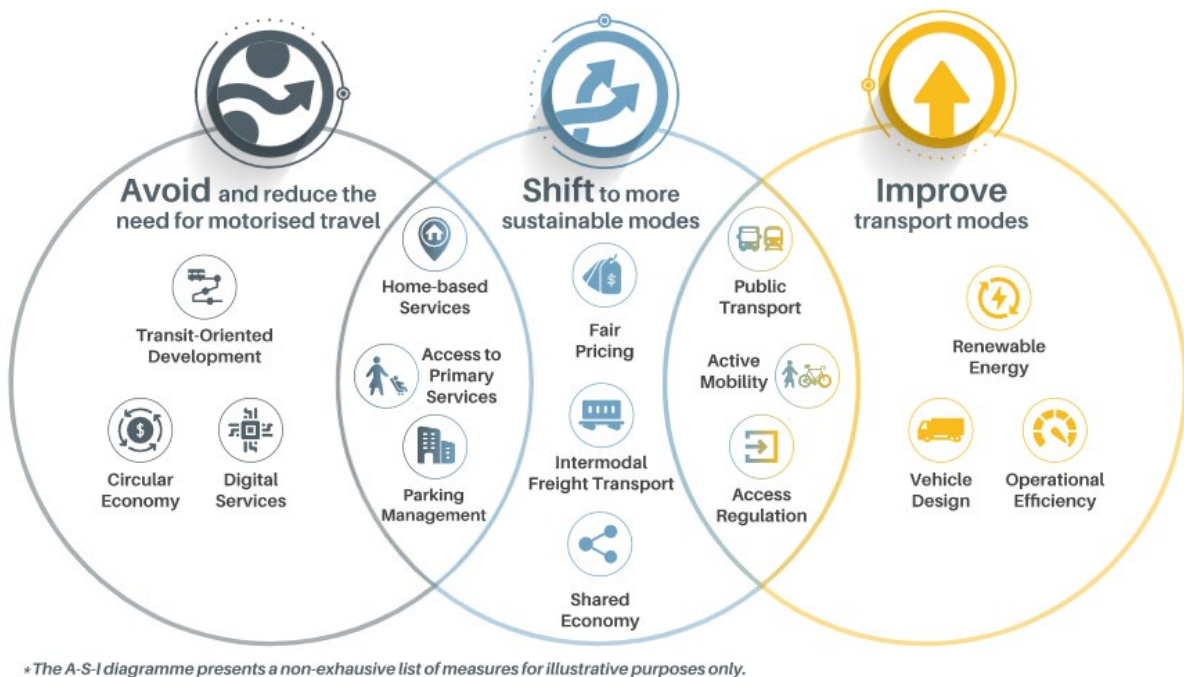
Avoid and reduce the need for motorised travel

Transit-Oriented Development

Circular Economy

Digital Services

Shift to more sustainable modes

Home-based Services

Access to Primary Services

Parking Management

Fair Pricing

Intermodal Freight Transport

Shared Economy

Improve transport modes

Public Transport

Active Mobility

Access Regulation

Renewable Energy

Vehicle Design

Operational Efficiency

*The A-S-I diagramme presents a non-exhausive list of measures for illustrative purposes only.